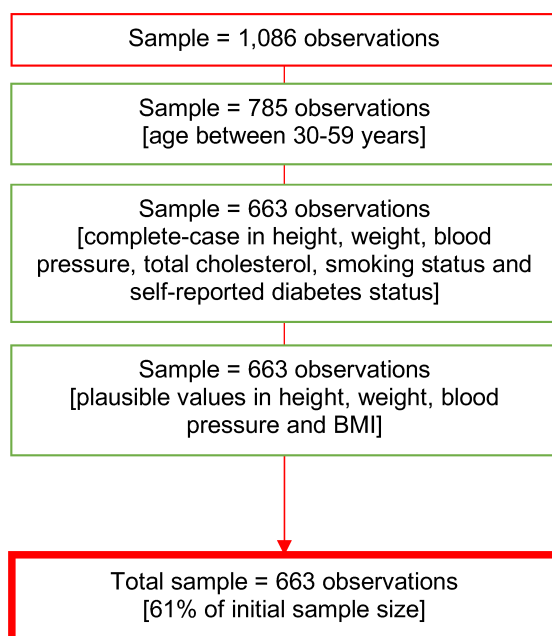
Sample = 1,086 observations

Sample = 785 observations
[age between 30-59 years]

Sample = 663 observations
[complete-case in height, weight, blood pressure, total cholesterol, smoking status and self-reported diabetes status]

Sample = 663 observations
[plausible values in height, weight, blood pressure and BMI]

Total sample = 663 observations
[61% of initial sample size]